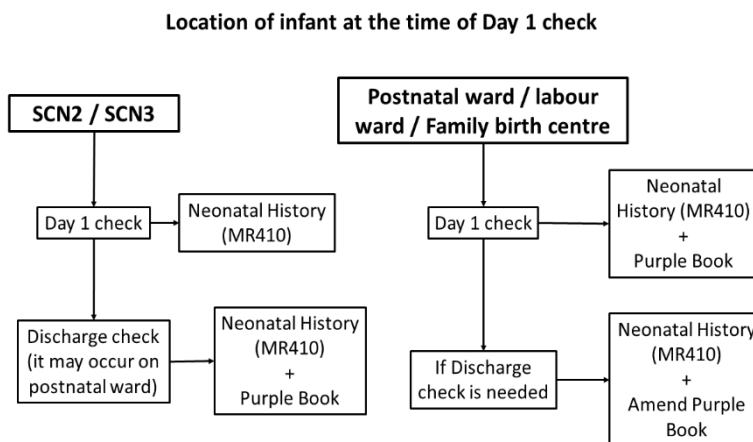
Location of infant at the time of Day 1 check

SCN2 / SCN3

Day 1 check

Neonatal History (MR410)

Discharge check (it may occur on postnatal ward)

Neonatal History (MR410) + Purple Book

Postnatal ward / labour ward / Family birth centre

Day 1 check

Neonatal History (MR410) + Purple Book

If Discharge check is needed

Neonatal History (MR410) + Amend Purple Book